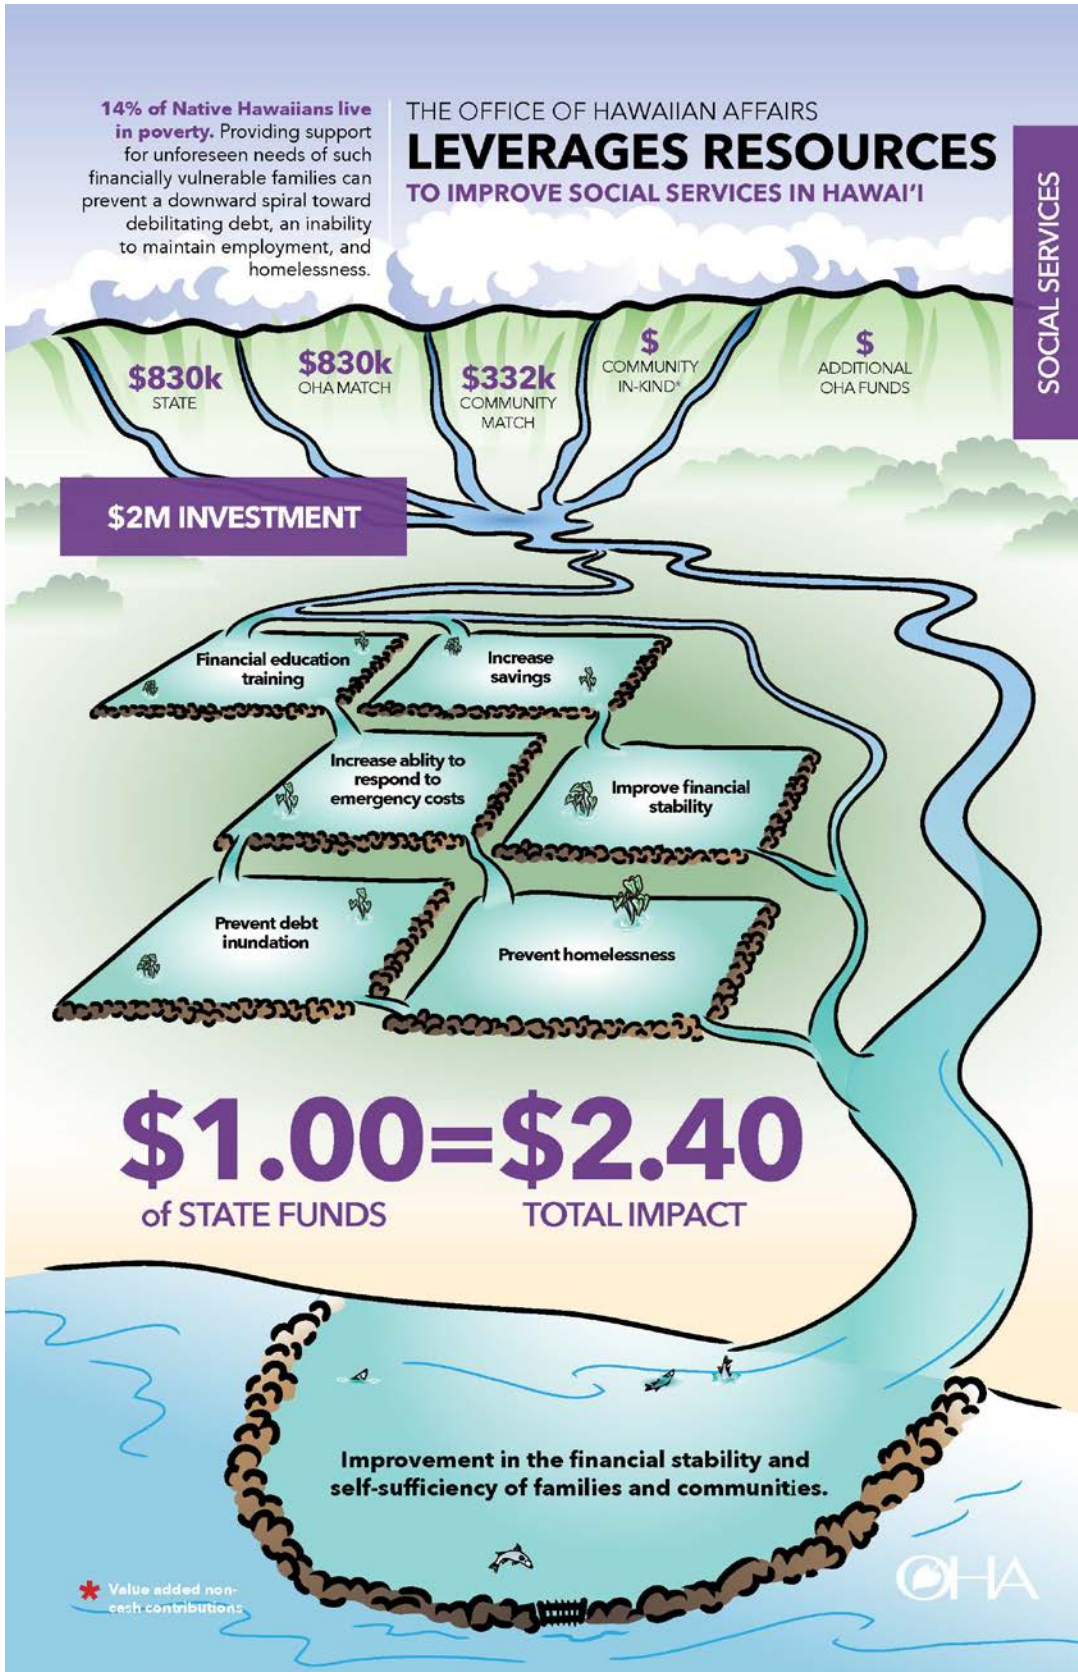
**14% of Native Hawaiians live in poverty.** Providing support for unforeseen needs of such financially vulnerable families can prevent a downward spiral toward debilitating debt, an inability to maintain employment, and homelessness.

THE OFFICE OF HAWAIIAN AFFAIRS

LEVERAGES RESOURCES

TO IMPROVE SOCIAL SERVICES IN HAWAI'I

SOCIAL SERVICES

$830k STATE

$830k OHA MATCH

$332k COMMUNITY MATCH

$ COMMUNITY IN-KIND*

$ ADDITIONAL OHA FUNDS

$2M INVESTMENT

Financial education training

Increase savings

Increase ablity to respond to emergency costs

Improve financial stability

Prevent debt inundation

Prevent homelessness

$1.00=$2.40

of STATE FUNDS

TOTAL IMPACT

Improvement in the financial stability and self-sufficiency of families and communities.

* Value added non-cash contributions

OHA